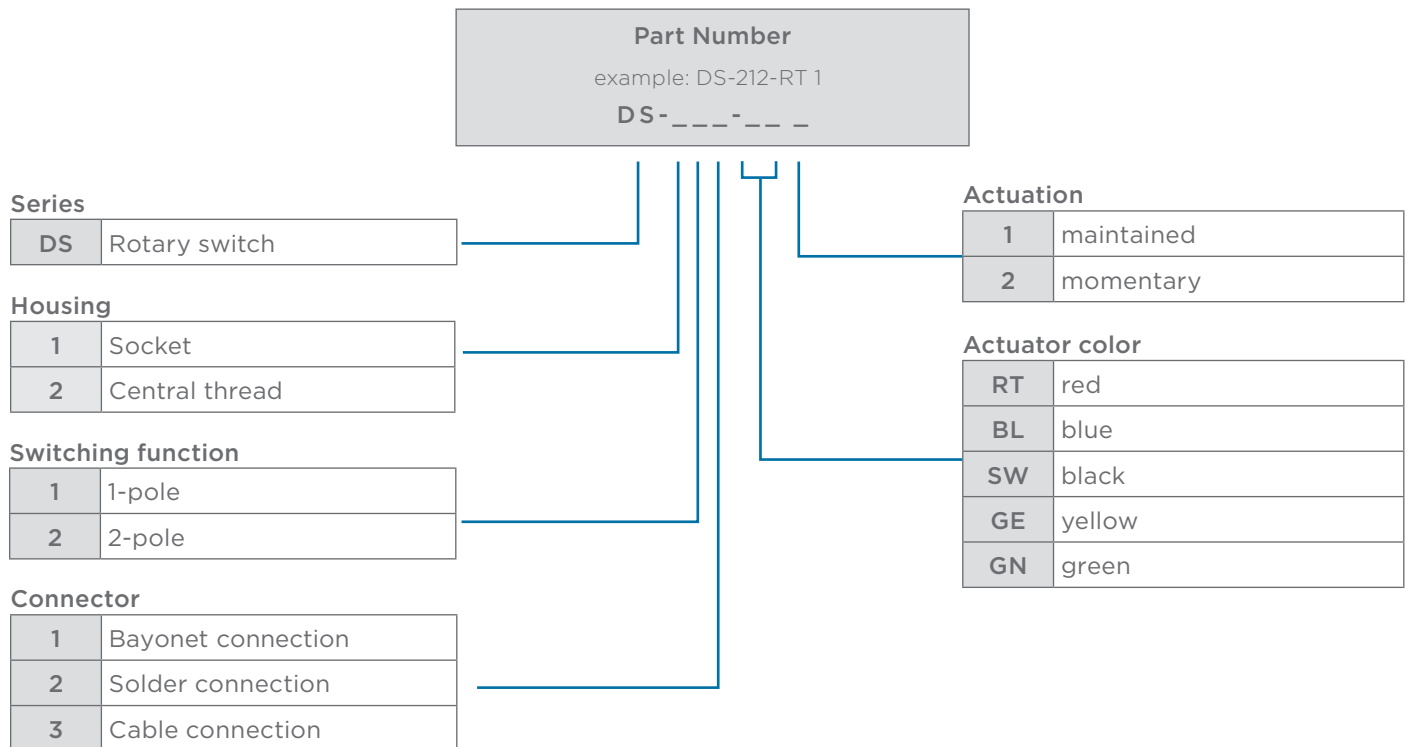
Part Number

example: DS-212-RT 1

DS-\_\_\_-\_\_ \_

Series

| DS | Rotary switch |
|---|---|

Housing

| 1 | Socket |
|---|---|
| 2 | Central thread |

Switching function

| 1 | 1-pole |
|---|---|
| 2 | 2-pole |

Connector

| 1 | Bayonet connection |
|---|---|
| 2 | Solder connection |
| 3 | Cable connection |

Actuation

| 1 | maintained |
|---|---|
| 2 | momentary |

Actuator color

| RT | red |
|---|---|
| BL | blue |
| SW | black |
| GE | yellow |
| GN | green |